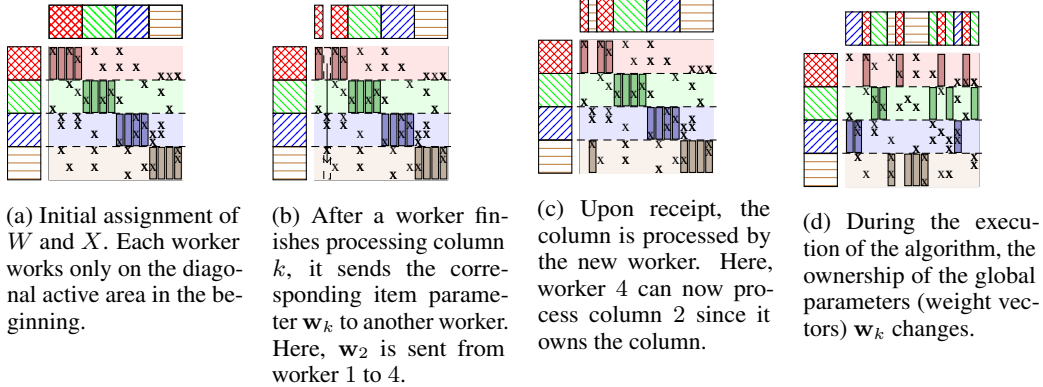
(a) Initial assignment of $W$ and $X$. Each worker works only on the diagonal active area in the beginning.

(b) After a worker finishes processing column $k$, it sends the corresponding item parameter $\mathbf{w}_k$ to another worker. Here, $\mathbf{w}_2$ is sent from worker 1 to 4.

(c) Upon receipt, the column is processed by the new worker. Here, worker 4 can now process column 2 since it owns the column.

(d) During the execution of the algorithm, the ownership of the global parameters (weight vectors) $\mathbf{w}_k$ changes.